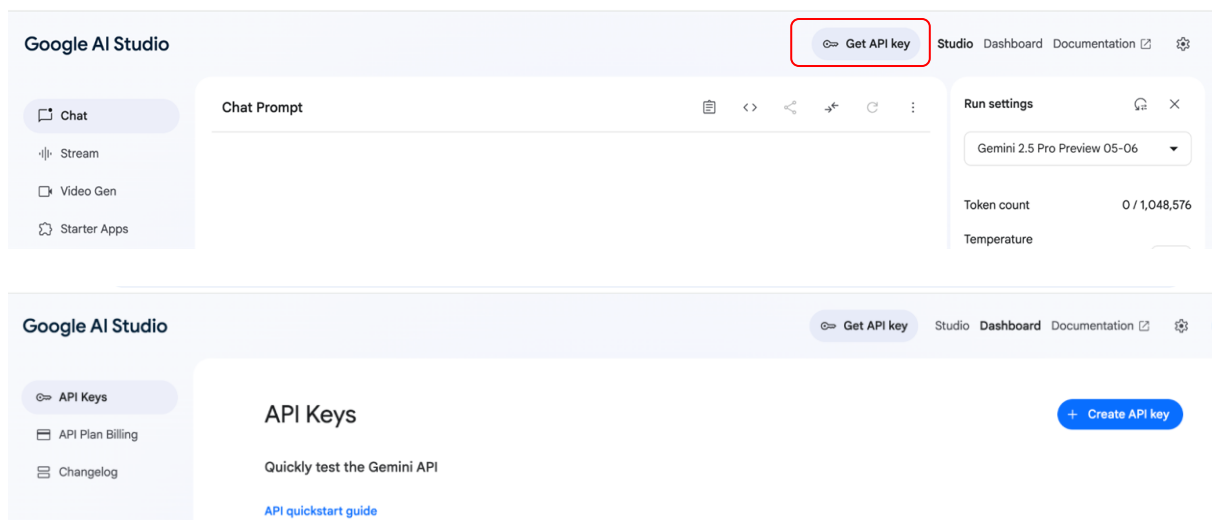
Google AI Studio

Get API key Studio Dashboard Documentation

Chat

Stream

Video Gen

Starter Apps

Chat Prompt

Run settings

Gemini 2.5 Pro Preview 05-06

Token count 0 / 1,048,576

Temperature

Google AI Studio

Get API key Studio Dashboard Documentation

API Keys

API Plan Billing

Changelog

API Keys

+ Create API key

Quickly test the Gemini API

API quickstart guide